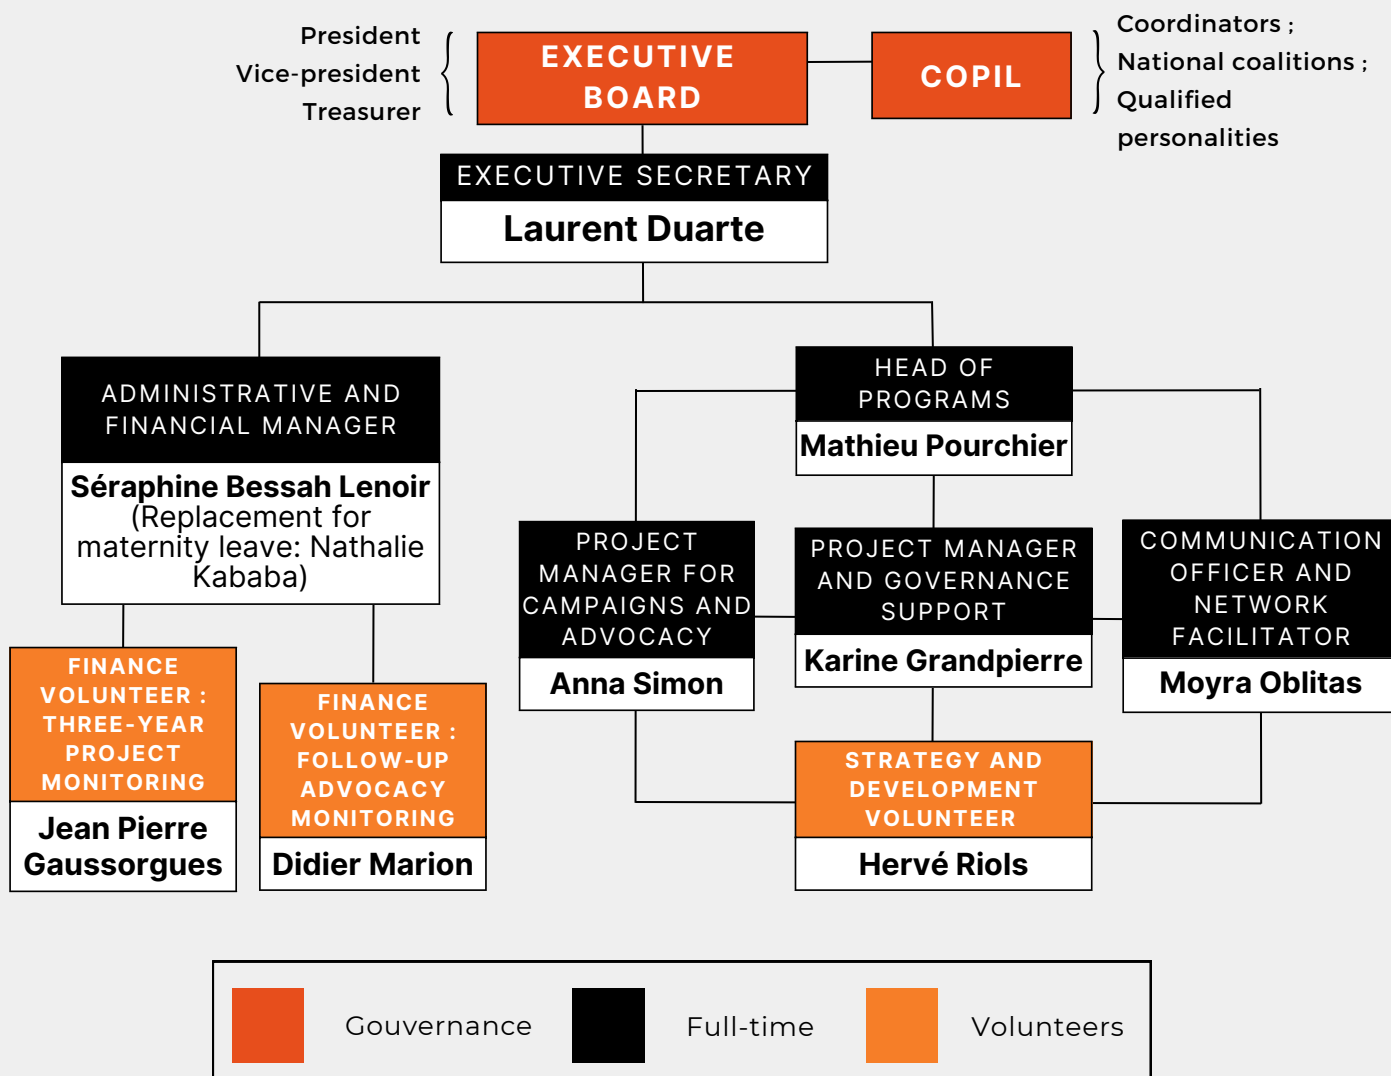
President
Vice-president
Treasurer

EXECUTIVE BOARD

COPIL

Coordinators ;
National coalitions ;
Qualified personalities

EXECUTIVE SECRETARY
Laurent Duarte

ADMINISTRATIVE AND FINANCIAL MANAGER
Séraphine Bessah Lenoir
(Replacement for maternity leave: Nathalie Kababa)

HEAD OF PROGRAMS
Mathieu Pourchier

FINANCE VOLUNTEER : THREE-YEAR PROJECT MONITORING
Jean Pierre Gaussorgues

FINANCE VOLUNTEER : FOLLOW-UP ADVOCACY MONITORING
Didier Marion

PROJECT MANAGER FOR CAMPAIGNS AND ADVOCACY
Anna Simon

PROJECT MANAGER AND GOVERNANCE SUPPORT
Karine Grandpierre

COMMUNICATION OFFICER AND NETWORK FACILITATOR
Moyra Oblitas

STRATEGY AND DEVELOPMENT VOLUNTEER
Hervé Riols

Gouvernance
Full-time
Volunteers